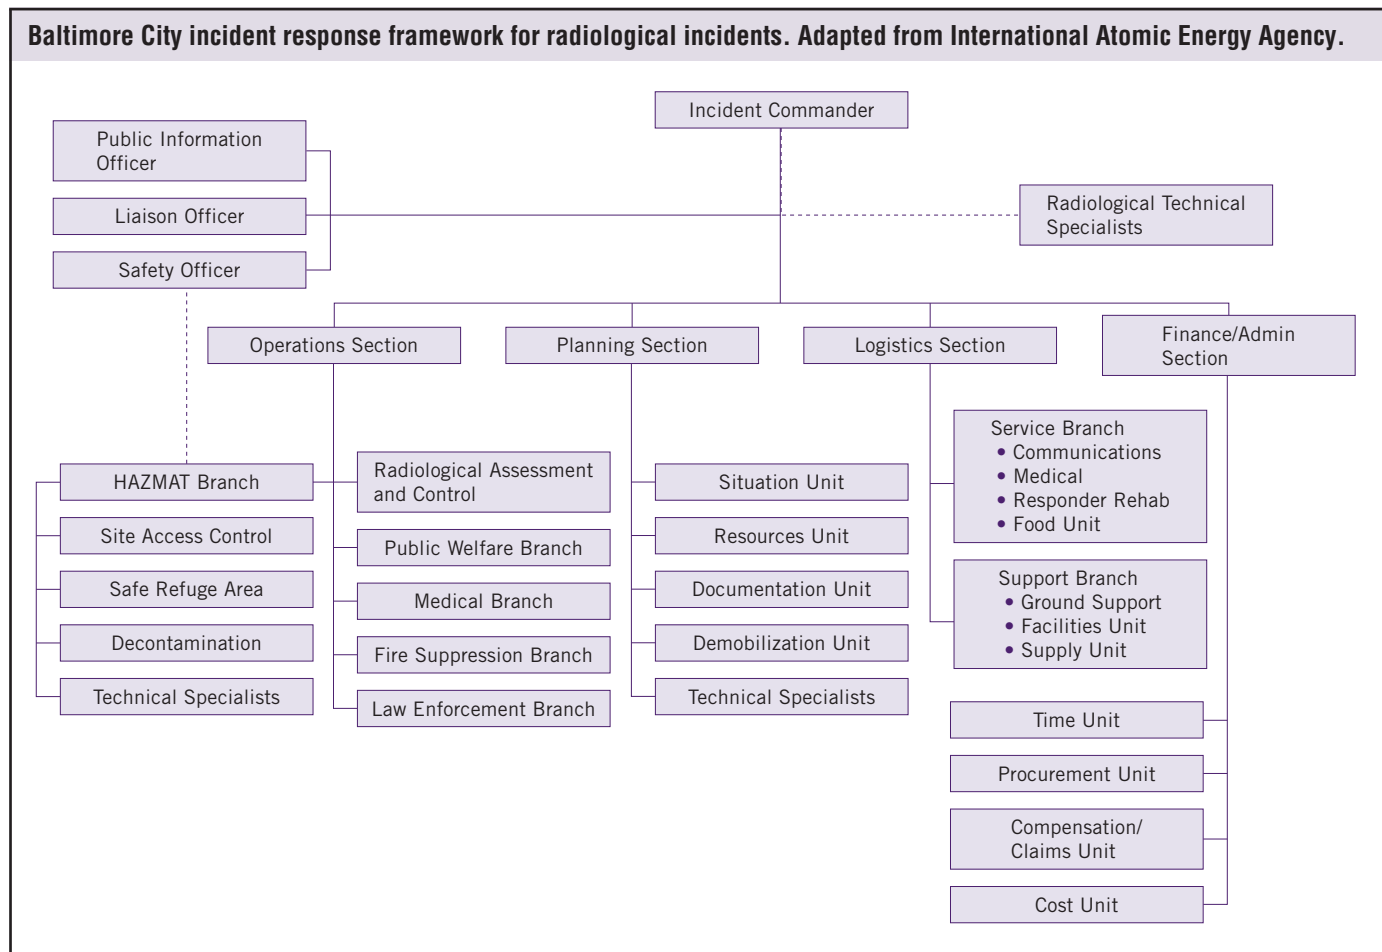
Baltimore City incident response framework for radiological incidents. Adapted from International Atomic Energy Agency.

Incident Commander

Public Information Officer

Liaison Officer

Safety Officer

Radiological Technical Specialists

Operations Section

Planning Section

Logistics Section

Finance/Admin Section

HAZMAT Branch

Site Access Control

Safe Refuge Area

Decontamination

Technical Specialists

Radiological Assessment and Control

Public Welfare Branch

Medical Branch

Fire Suppression Branch

Law Enforcement Branch

Situation Unit

Resources Unit

Documentation Unit

Demobilization Unit

Technical Specialists

Service Branch
• Communications
• Medical
• Responder Rehab
• Food Unit

Support Branch
• Ground Support
• Facilities Unit
• Supply Unit

Time Unit

Procurement Unit

Compensation/ Claims Unit

Cost Unit